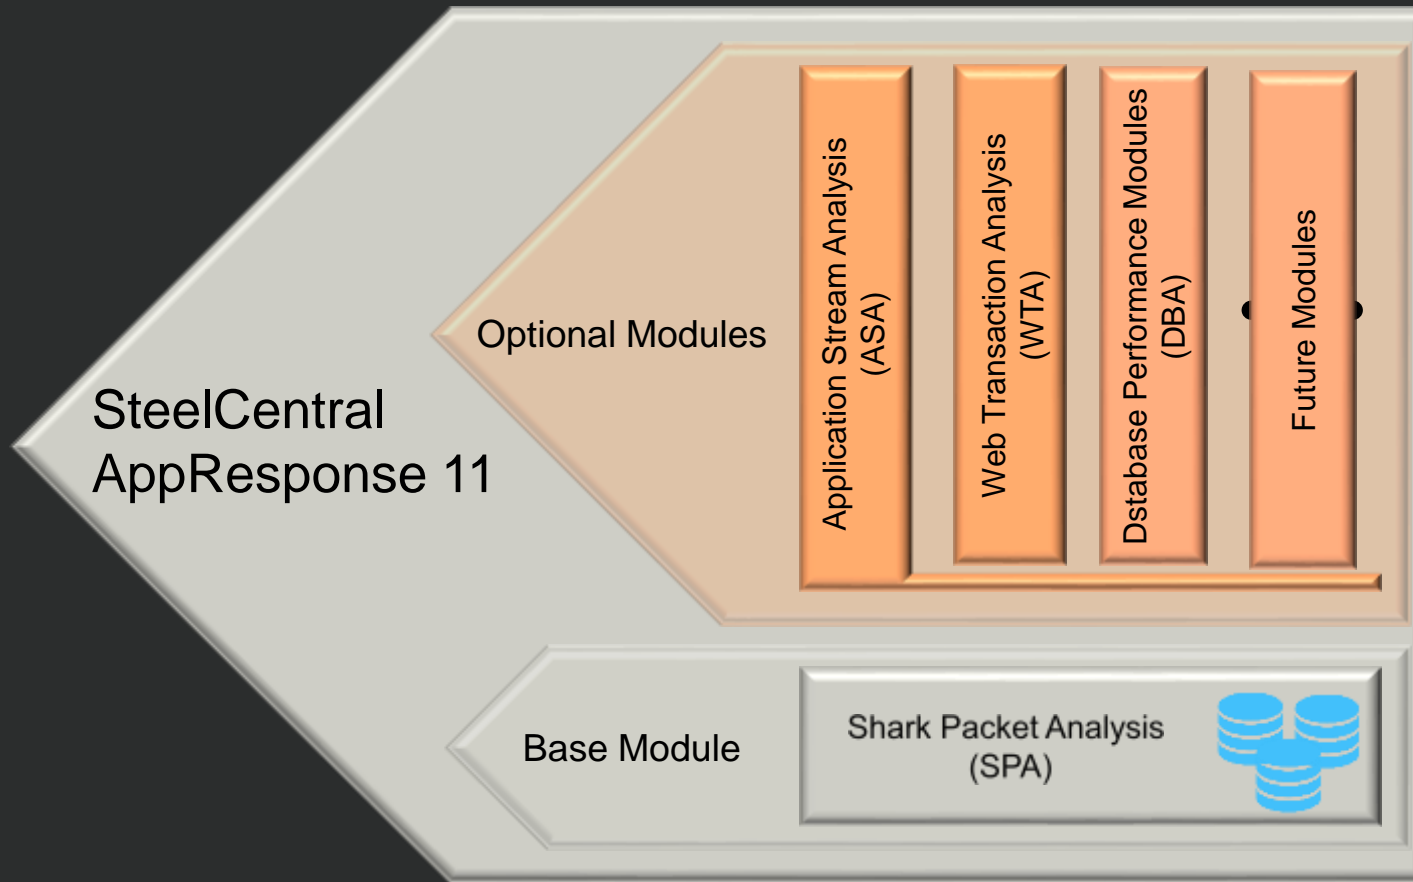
SteelCentral AppResponse 11

Optional Modules

Application Stream Analysis (ASA)

Web Transaction Analysis (WTA)

Dstabase Performance Modules (DBA)

Future Modules

Base Module

Shark Packet Analysis (SPA)